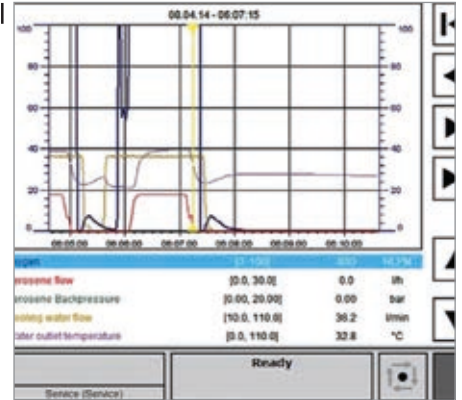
08.04.14 - 08:07:15

100
80
60
40
20
0

100
80
60
40
20
0

08:05:00 08:06:00 08:07:00 08:08:00 08:09:00 08:10:00

| xygen | [0 - 100] | 0.0 | Nl/h |
|---|---|---|---|
| erosene flow | [0.0, 30.0] | 0.0 | l/h |
| erosene Backpressure | [0.00, 20.00] | 0.00 | bar |
| ooling water flow | [10.0, 110.0] | 30.2 | l/min |
| ater outlet temperature | [0.0, 110.0] | 32.8 | °C |

Service (Service)

Ready